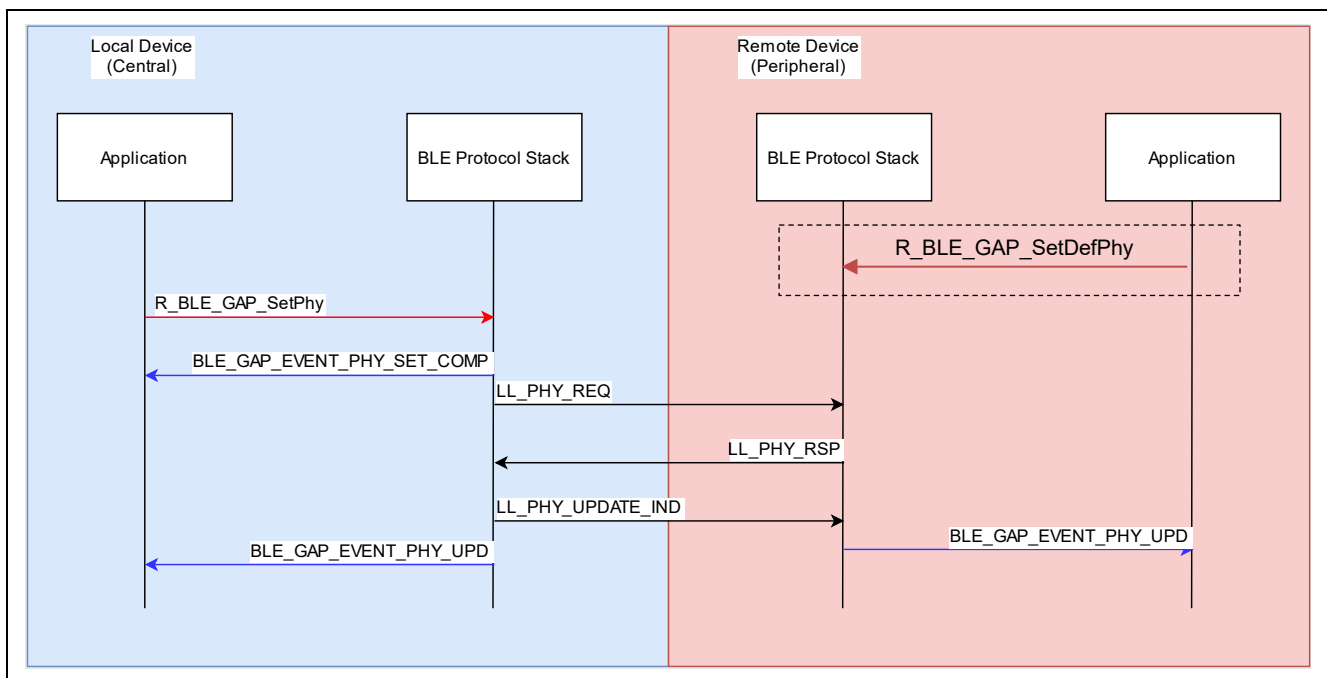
Local Device
(Central)

Remote Device
(Peripheral)

Application

BLE Protocol Stack

BLE Protocol Stack

Application

R_BLE_GAP_SetDefPhy

R_BLE_GAP_SetPhy

BLE_GAP_EVENT_PHY_SET_COMP

LL_PHY_REQ

LL_PHY_RSP

LL_PHY_UPDATE_IND

BLE_GAP_EVENT_PHY_UPD

BLE_GAP_EVENT_PHY_UPD